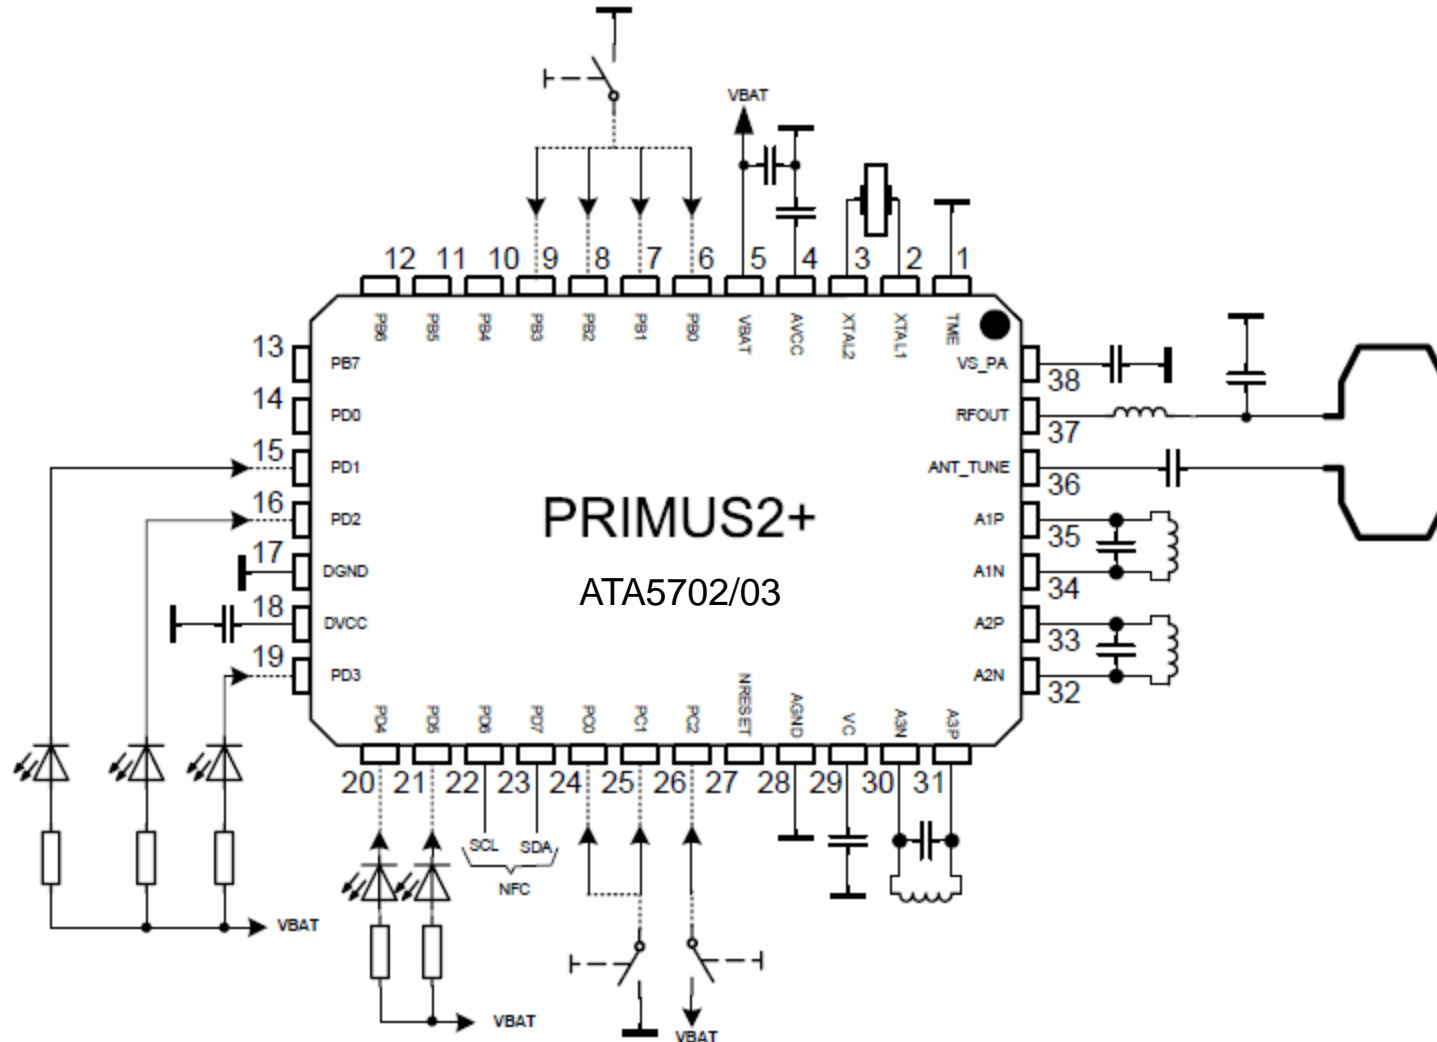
VBAT

12 11 10 9 8 7 6 5 4 3 2 1

PB6 PB5 PB4 PB3 PB2 PB1 PB0 VBAT AVCC XTAL2 XTAL1 TMS

13 PB7
14 PD0
15 PD1
16 PD2
17 DGND
18 DVCC
19 PD3

VS_PA 38
RFOUT 37
ANT_TUNE 36
A1P 35
A1N 34
A2P 33
A2N 32

PRIMUS2+

ATA5702/03

PD4 PD5 PD6 PD7 PC0 PC1 PC2 NRESET AGND VC A3N A3P

20 21 22 23 24 25 26 27 28 29 30 31

SCL SDA
NFC

VBAT

VBAT

VBAT